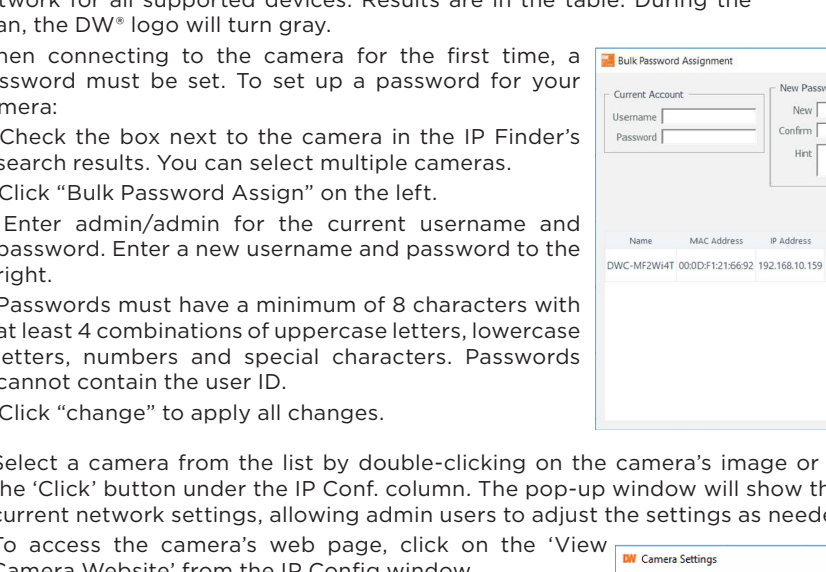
twork for all supported devices. Results are in the table. During the an, the DW® logo will turn gray.

hen connecting to the camera for the first time, a ssword must be set. To set up a password for your mera:

Check the box next to the camera in the IP Finder's search results. You can select multiple cameras.

Click "Bulk Password Assign" on the left.

Enter admin/admin for the current username and password. Enter a new username and password to the right.

Passwords must have a minimum of 8 characters with at least 4 combinations of uppercase letters, lowercase letters, numbers and special characters. Passwords cannot contain the user ID.

Click "change" to apply all changes.

Bulk Password Assignment

Current Account
Username
Password

New Passw
New
Confirm
Hint

| Name | MAC Address | IP Address |
|---|---|---|
| DWC-MF2Wi4T | 00:0D:F1:21:66:92 | 192.168.10.159 |

Select a camera from the list by double-clicking on the camera's image or the 'Click' button under the IP Conf. column. The pop-up window will show th current network settings, allowing admin users to adjust the settings as neede

To access the camera's web page, click on the 'View Camera Website' from the IP Config window.

DW Camera Settings